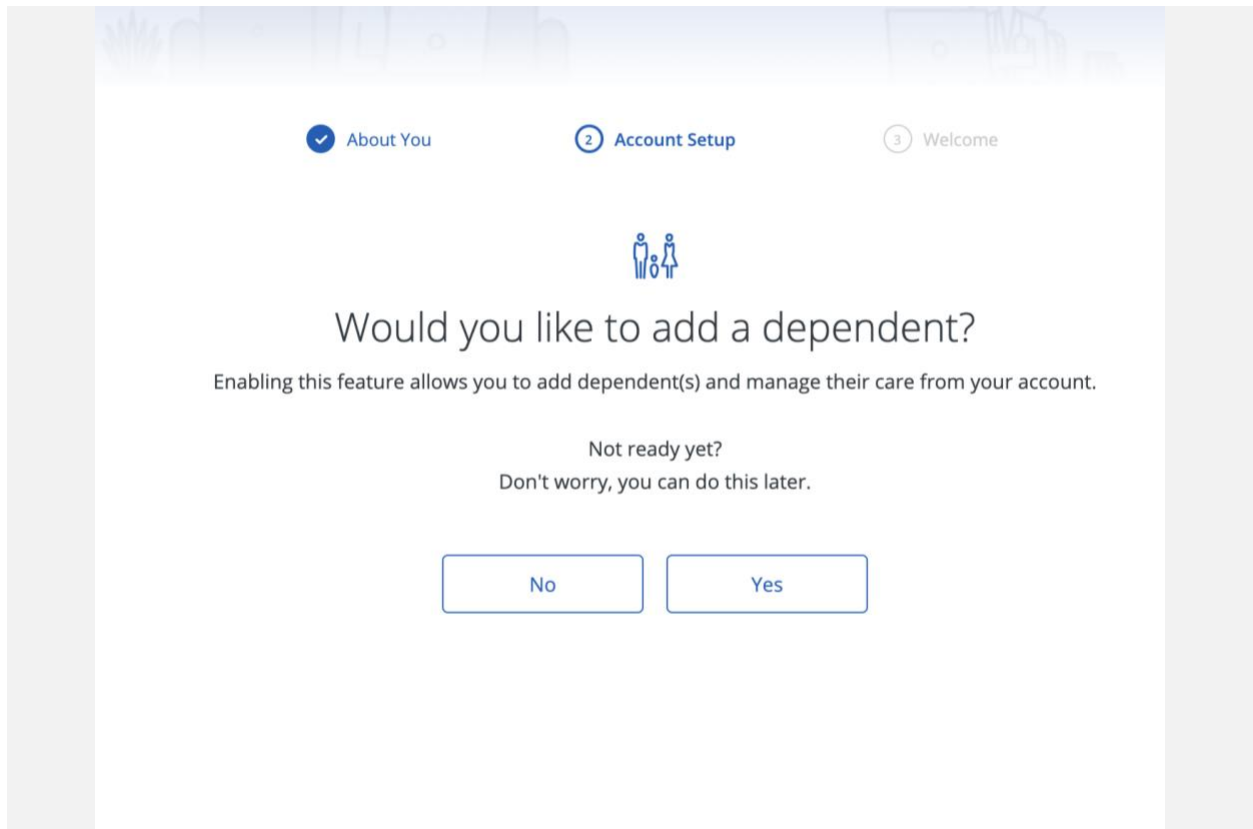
About You

2 Account Setup

3 Welcome

Would you like to add a dependent?

Enabling this feature allows you to add dependent(s) and manage their care from your account.

Not ready yet?
Don't worry, you can do this later.

No

Yes